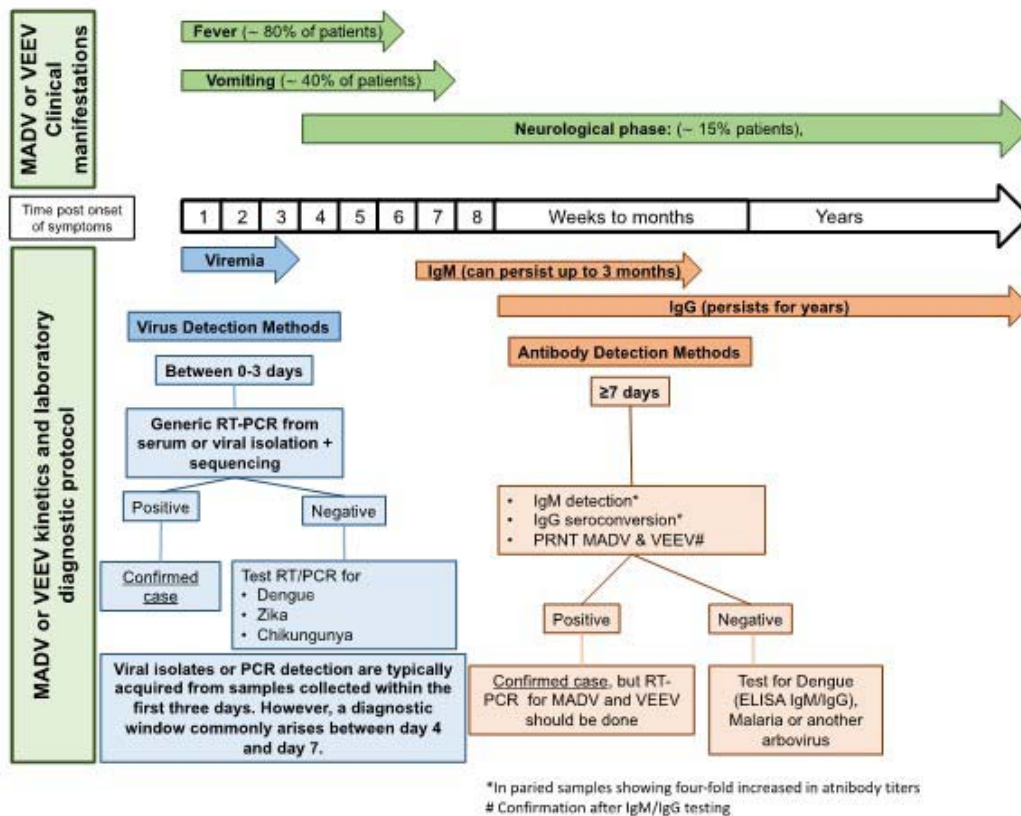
MADV or VEEV Clinical manifestations

Fever (~ 80% of patients)

Vomiting (~ 40% of patients)

Neurological phase: (~ 15% patients),

Time post onset of symptoms

| 1 | 2 | 3 | 4 | 5 | 6 | 7 | 8 | Weeks to months | Years |
|---|---|---|---|---|---|---|---|---|---|

MADV or VEEV kinetics and laboratory diagnostic protocol

Viremia

IgM (can persist up to 3 months)

IgG (persists for years)

Virus Detection Methods

Between 0-3 days

Generic RT-PCR from serum or viral isolation + sequencing

Positive

Negative

Confirmed case

Test RT/PCR for
• Dengue
• Zika
• Chikungunya

Viral isolates or PCR detection are typically acquired from samples collected within the first three days. However, a diagnostic window commonly arises between day 4 and day 7.

Antibody Detection Methods

≥7 days

• IgM detection*
• IgG seroconversion*
• PRNT MADV & VEEV#

Positive

Negative

Confirmed case, but RT-PCR for MADV and VEEV should be done

Test for Dengue (ELISA IgM/IgG), Malaria or another arbovirus

*In paried samples showing four-fold increased in atnibody titers
# Confirmation after IgM/IgG testing